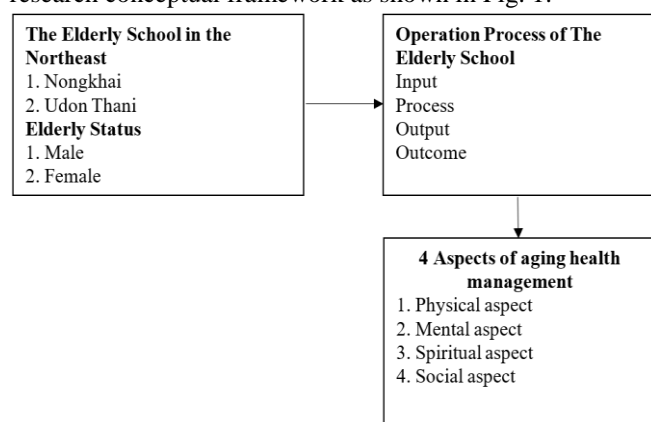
research conceptual framework as shown in Fig. 1.

**The Elderly School in the Northeast**
1. Nongkhai
2. Udon Thani
**Elderly Status**
1. Male
2. Female

**Operation Process of The Elderly School**
Input
Process
Output
Outcome

**4 Aspects of aging health management**
1. Physical aspect
2. Mental aspect
3. Spiritual aspect
4. Social aspect